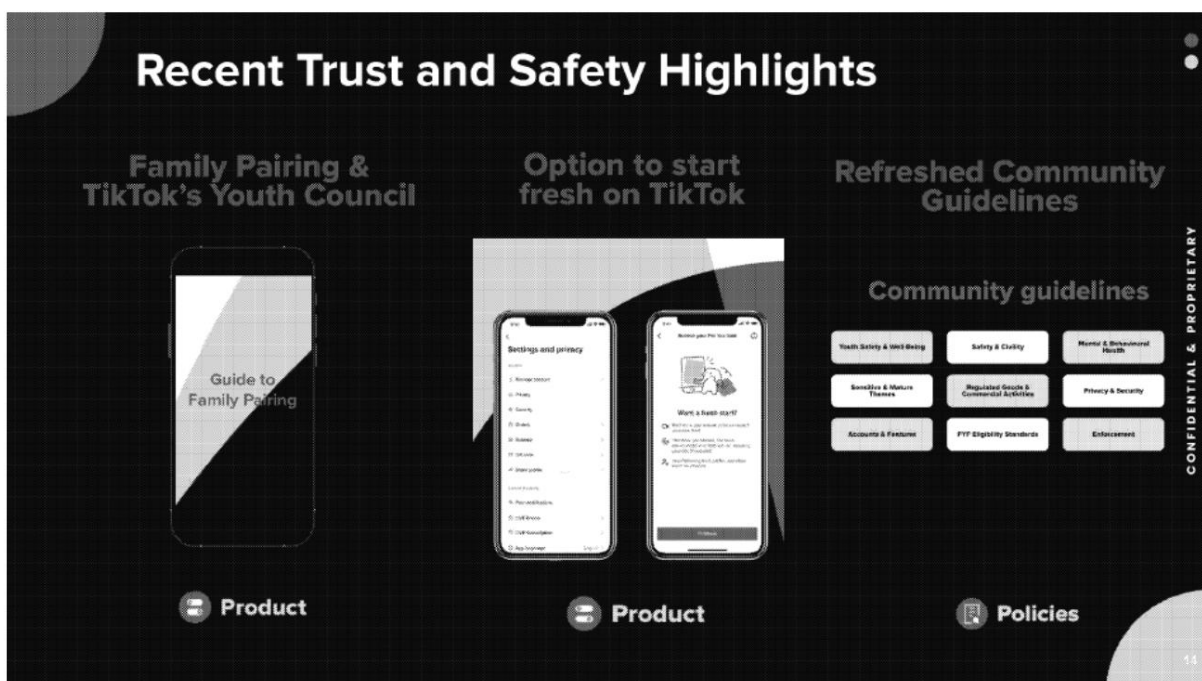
Recent Trust and Safety Highlights

Family Pairing & TikTok's Youth Council

Guide to Family Pairing

Product

Option to start fresh on TikTok

Settings and privacy

Manage account

Privacy

Security

Balance

Share profile

Push notifications

Refresh your For You feed

Want a fresh start?

Product

Refreshed Community Guidelines

Community guidelines

| Youth Safety & Well-Being | Safety & Civility | Mental & Behavioral Health |
|---|---|---|
| Sensitive & Mature Themes | Regulated Goods & Commercial Activities | Privacy & Security |
| Accounts & Features | FYF Eligibility Standards | Enforcement |

Policies

CONFIDENTIAL & PROPRIETARY

14